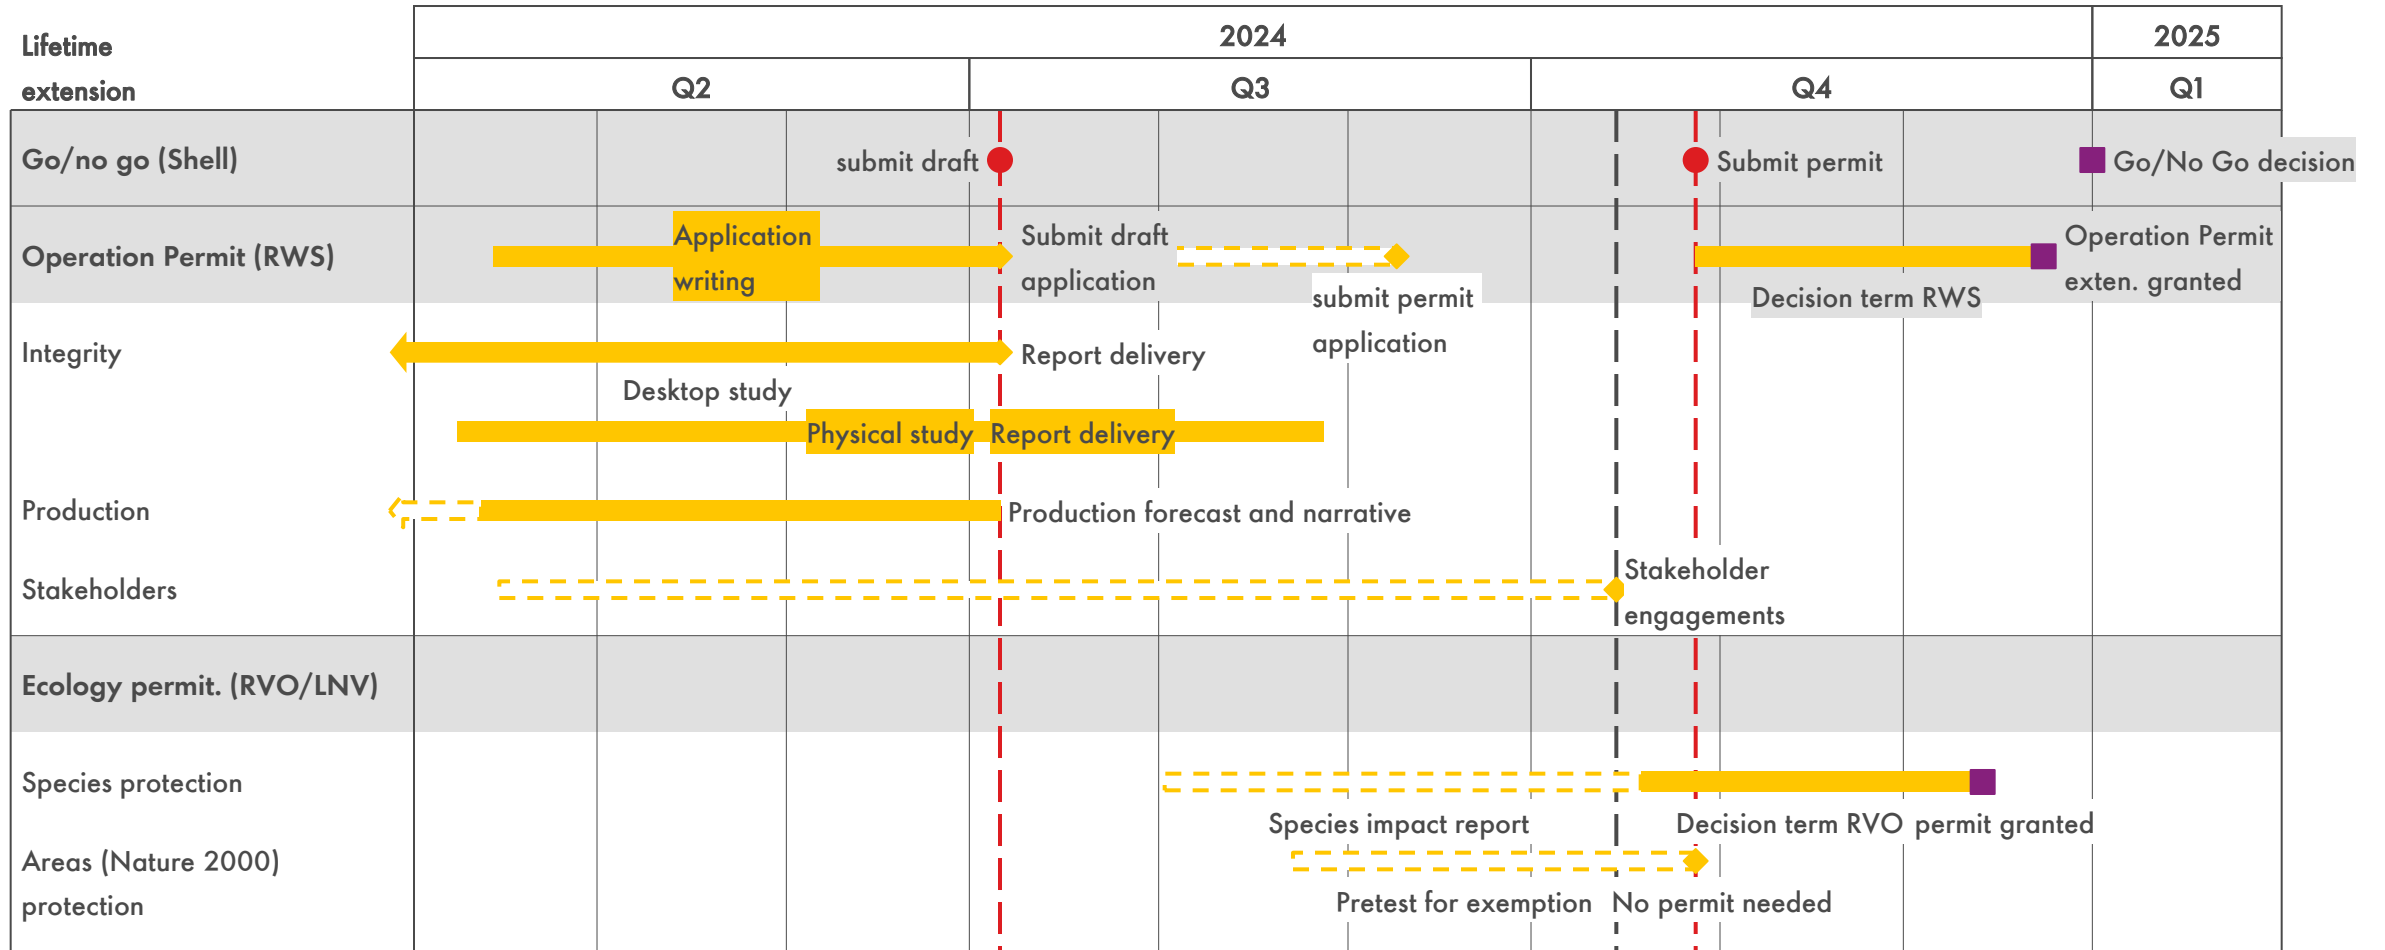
| Lifetime extension | 2024 | | | 2025 |
|---|---|---|---|---|
| | Q2 | Q3 | Q4 | Q1 |

Go/no go (Shell)
submit draft
Submit permit
Go/No Go decision

Operation Permit (RWS)
Application writing
Submit draft application
submit permit application
Decision term RWS
Operation Permit exten. granted

Integrity
Report delivery
Desktop study
Physical study
Report delivery

Production
Production forecast and narrative

Stakeholders
Stakeholder engagements

Ecology permit. (RVO/LNV)

Species protection
Species impact report
Decision term RVO
permit granted

Areas (Nature 2000) protection
Pretest for exemption
No permit needed